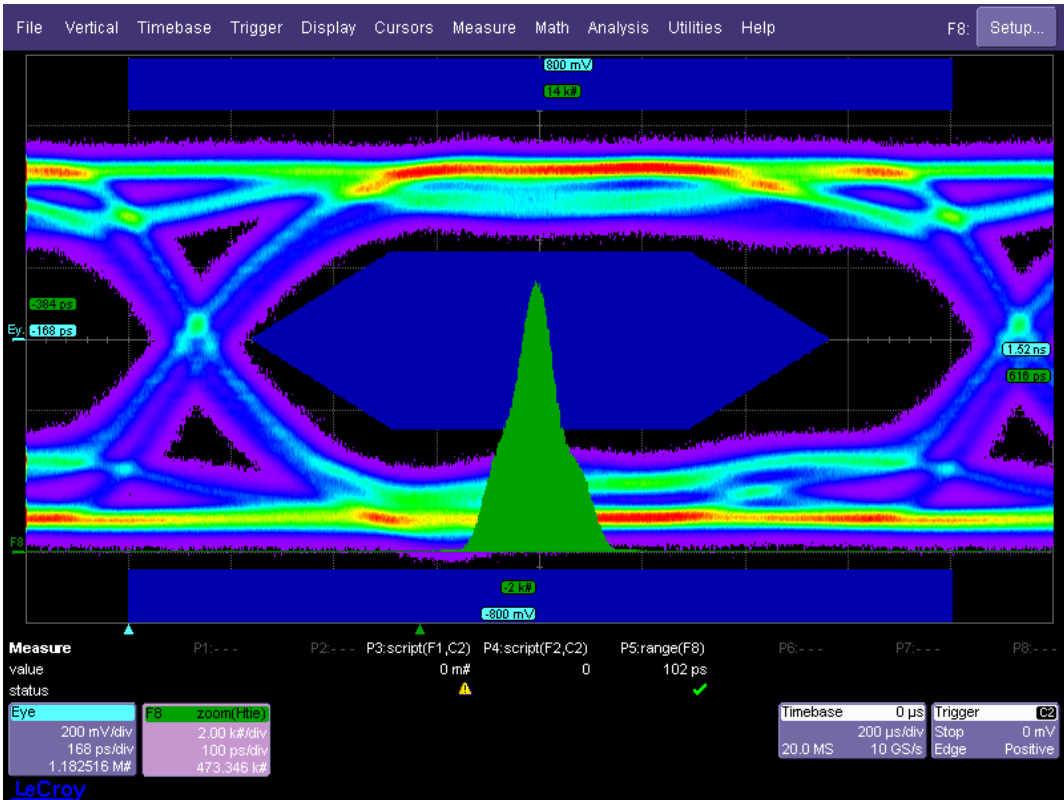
File Vertical Timebase Trigger Display Cursors Measure Math Analysis Utilities Help F8: Setup...

800 mV
14 k#

-384 ps
Ey -168 ps

1.52 ns
616 ps

F8

-2 k#
-800 mV

| Measure | P1:- - - | P2:- - - | P3:script(F1,C2) | P4:script(F2,C2) | P5:range(F8) | P6:- - - | P7:- - - | P8:- - - |
|---|---|---|---|---|---|---|---|---|
| value | | | 0 m# | 0 | 102 ps | | | |
| status | | | | | | | | |

Eye
200 mV/div
168 ps/div
1.182516 M#

F8 zoom(Htie)
2.00 k#/div
100 ps/div
473.346 k#

Timebase 0 µs
200 µs/div
20.0 MS 10 GS/s

Trigger C2
Stop 0 mV
Edge Positive

LeCroy